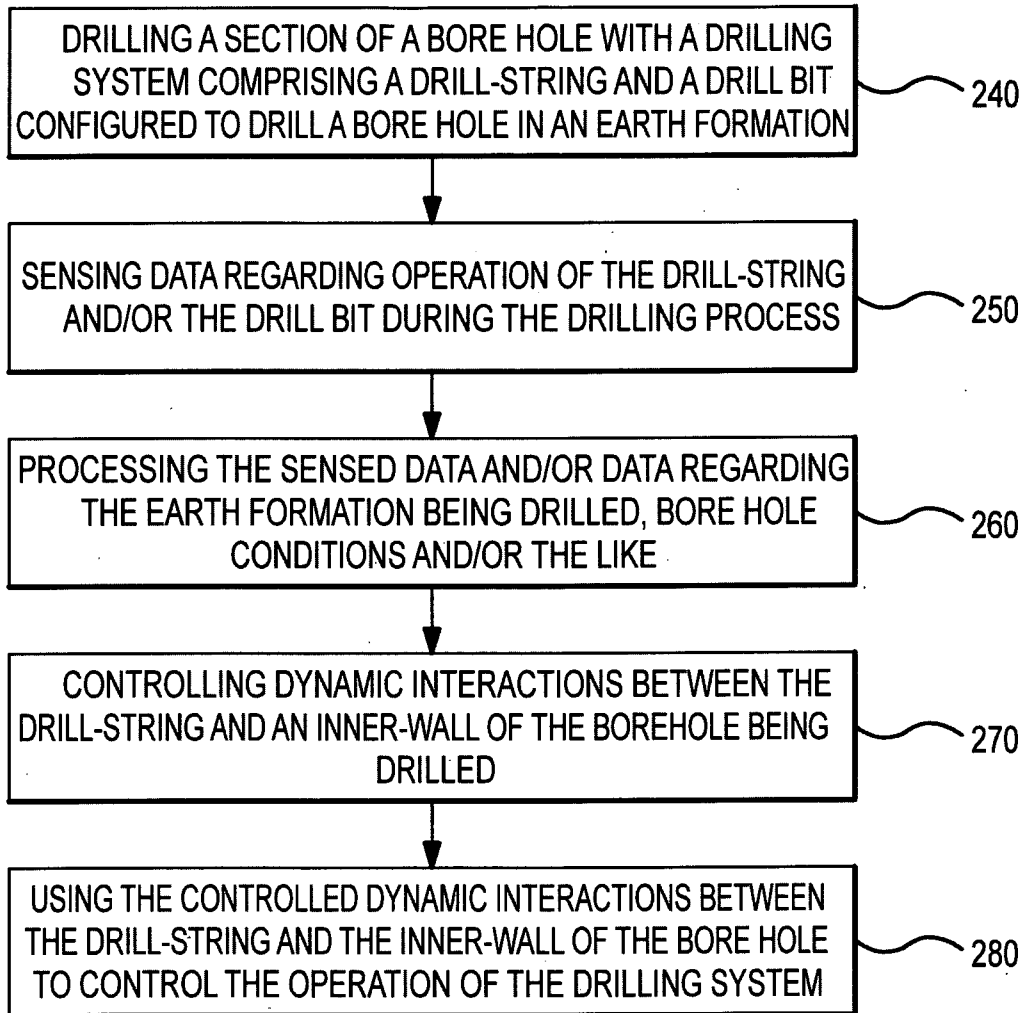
DRILLING A SECTION OF A BORE HOLE WITH A DRILLING SYSTEM COMPRISING A DRILL-STRING AND A DRILL BIT CONFIGURED TO DRILL A BORE HOLE IN AN EARTH FORMATION

240

SENSING DATA REGARDING OPERATION OF THE DRILL-STRING AND/OR THE DRILL BIT DURING THE DRILLING PROCESS

250

PROCESSING THE SENSED DATA AND/OR DATA REGARDING THE EARTH FORMATION BEING DRILLED, BORE HOLE CONDITIONS AND/OR THE LIKE

260

CONTROLLING DYNAMIC INTERACTIONS BETWEEN THE DRILL-STRING AND AN INNER-WALL OF THE BOREHOLE BEING DRILLED

270

USING THE CONTROLLED DYNAMIC INTERACTIONS BETWEEN THE DRILL-STRING AND THE INNER-WALL OF THE BORE HOLE TO CONTROL THE OPERATION OF THE DRILLING SYSTEM

280